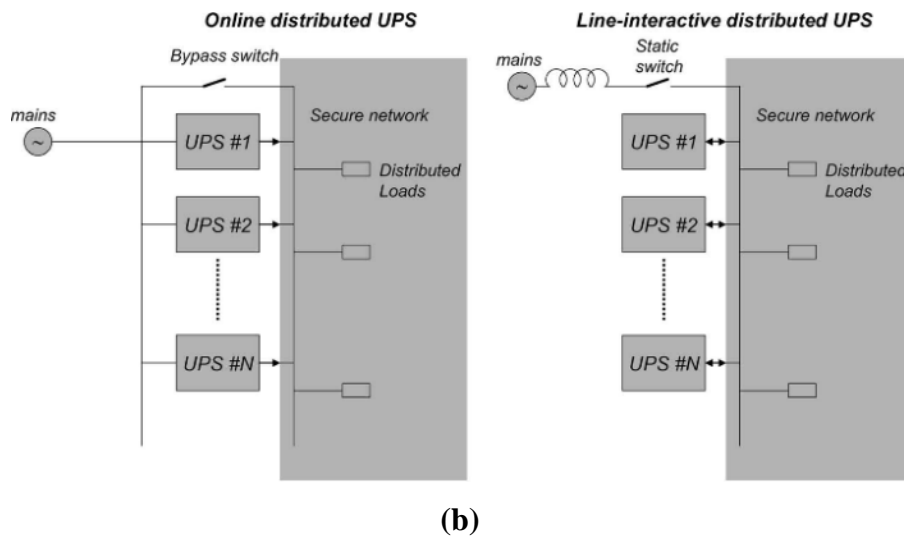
Online distributed UPS

Bypass switch

mains

Secure network

UPS #1

Distributed Loads

UPS #2

UPS #N

Line-interactive distributed UPS

mains

Static switch

Secure network

UPS #1

Distributed Loads

UPS #2

UPS #N

(b)